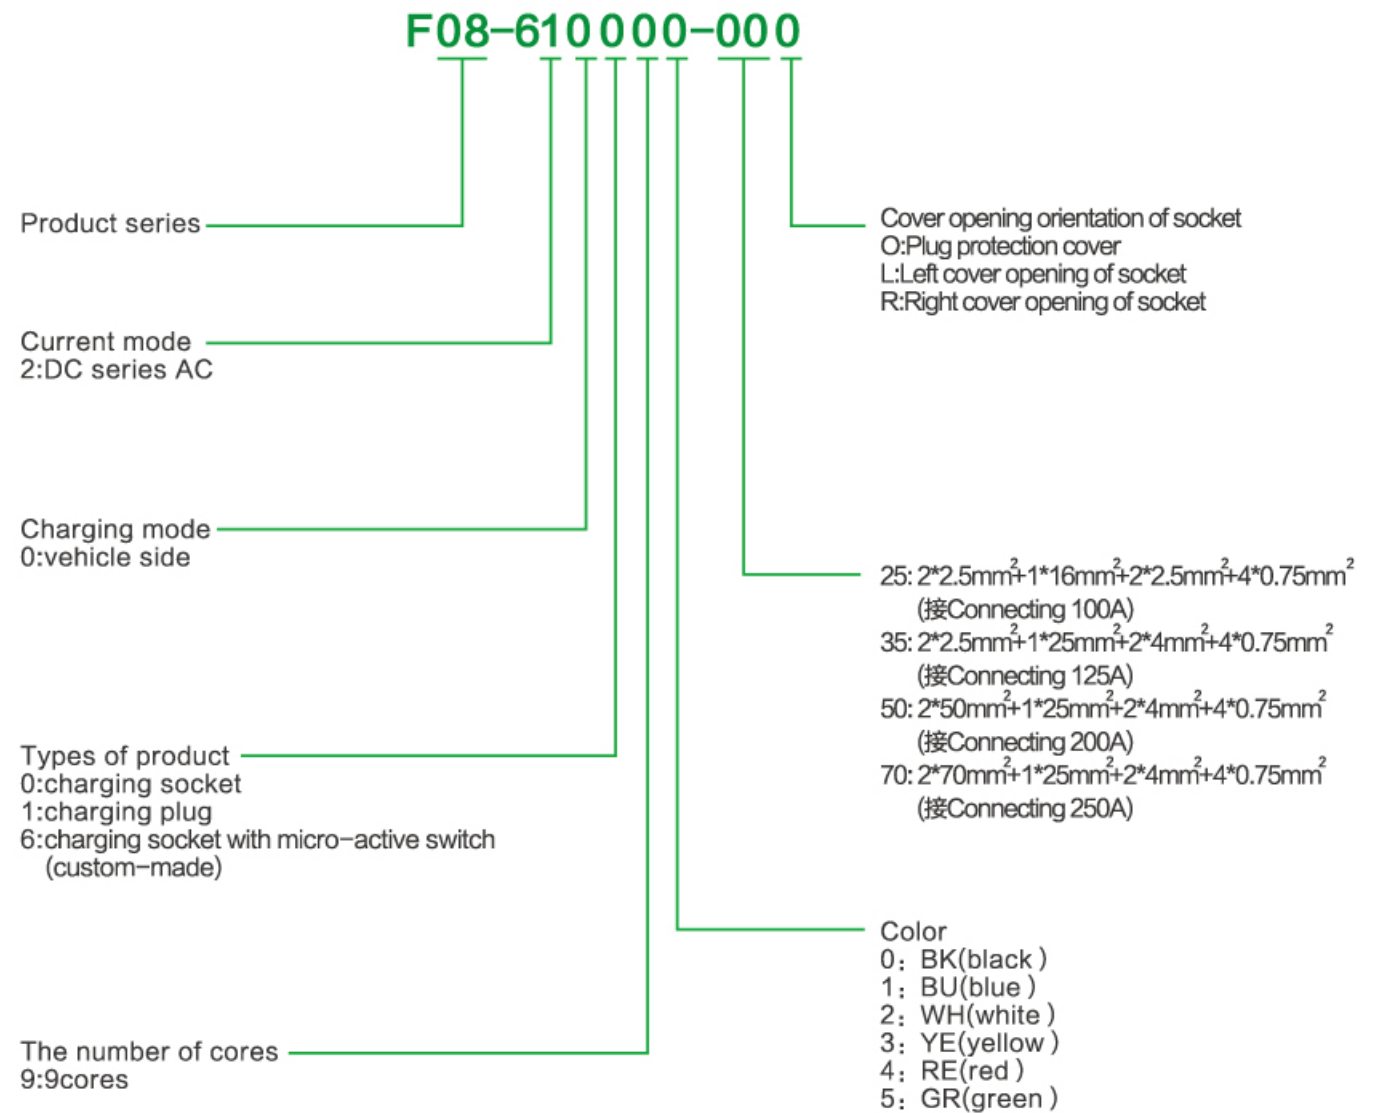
F08-610000-000

Product series

Current mode
2:DC series AC

Charging mode
0:vehicle side

Types of product
0:charging socket
1:charging plug
6:charging socket with micro-active switch
(custom-made)

The number of cores
9:9cores

Cover opening orientation of socket
O:Plug protection cover
L:Left cover opening of socket
R:Right cover opening of socket

25: $2*2.5mm^2+1*16mm^2+2*2.5mm^2+4*0.75mm^2$
(接Connecting 100A)
35: $2*2.5mm^2+1*25mm^2+2*4mm^2+4*0.75mm^2$
(接Connecting 125A)
50: $2*50mm^2+1*25mm^2+2*4mm^2+4*0.75mm^2$
(接Connecting 200A)
70: $2*70mm^2+1*25mm^2+2*4mm^2+4*0.75mm^2$
(接Connecting 250A)

Color
0：BK(black)
1：BU(blue)
2：WH(white)
3：YE(yellow)
4：RE(red)
5：GR(green)